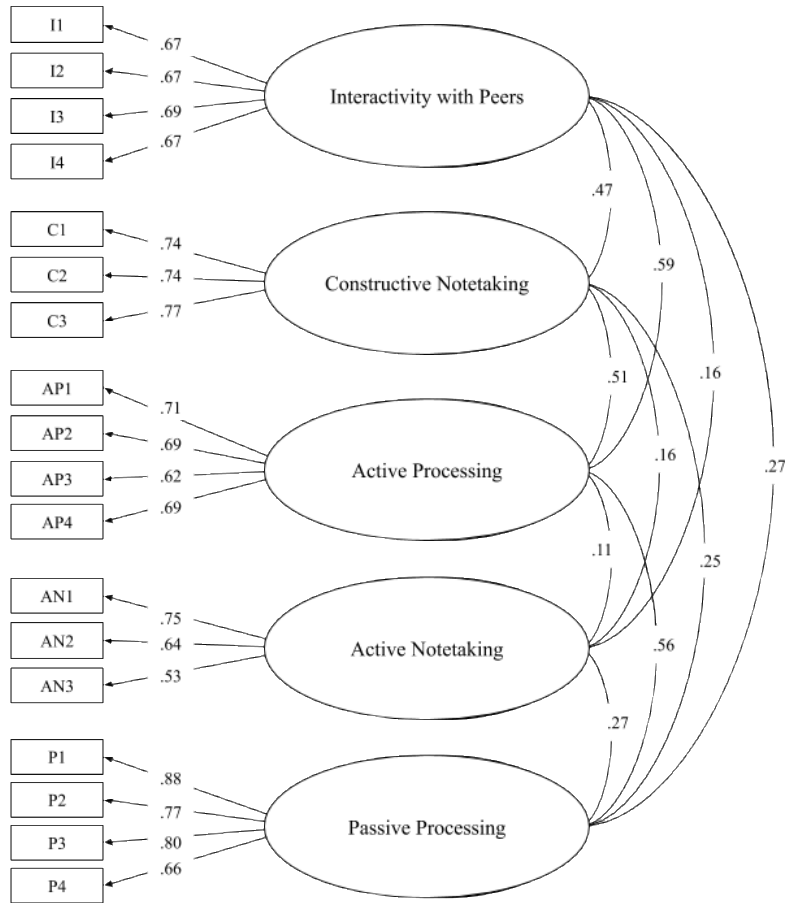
I1
I2
I3
I4
.67
.67
.69
.67
Interactivity with Peers

C1
C2
C3
.74
.74
.77
Constructive Notetaking

AP1
AP2
AP3
AP4
.71
.69
.62
.69
Active Processing

AN1
AN2
AN3
.75
.64
.53
Active Notetaking

P1
P2
P3
P4
.88
.77
.80
.66
Passive Processing

.47
.59
.16
.27
.51
.16
.25
.11
.56
.27